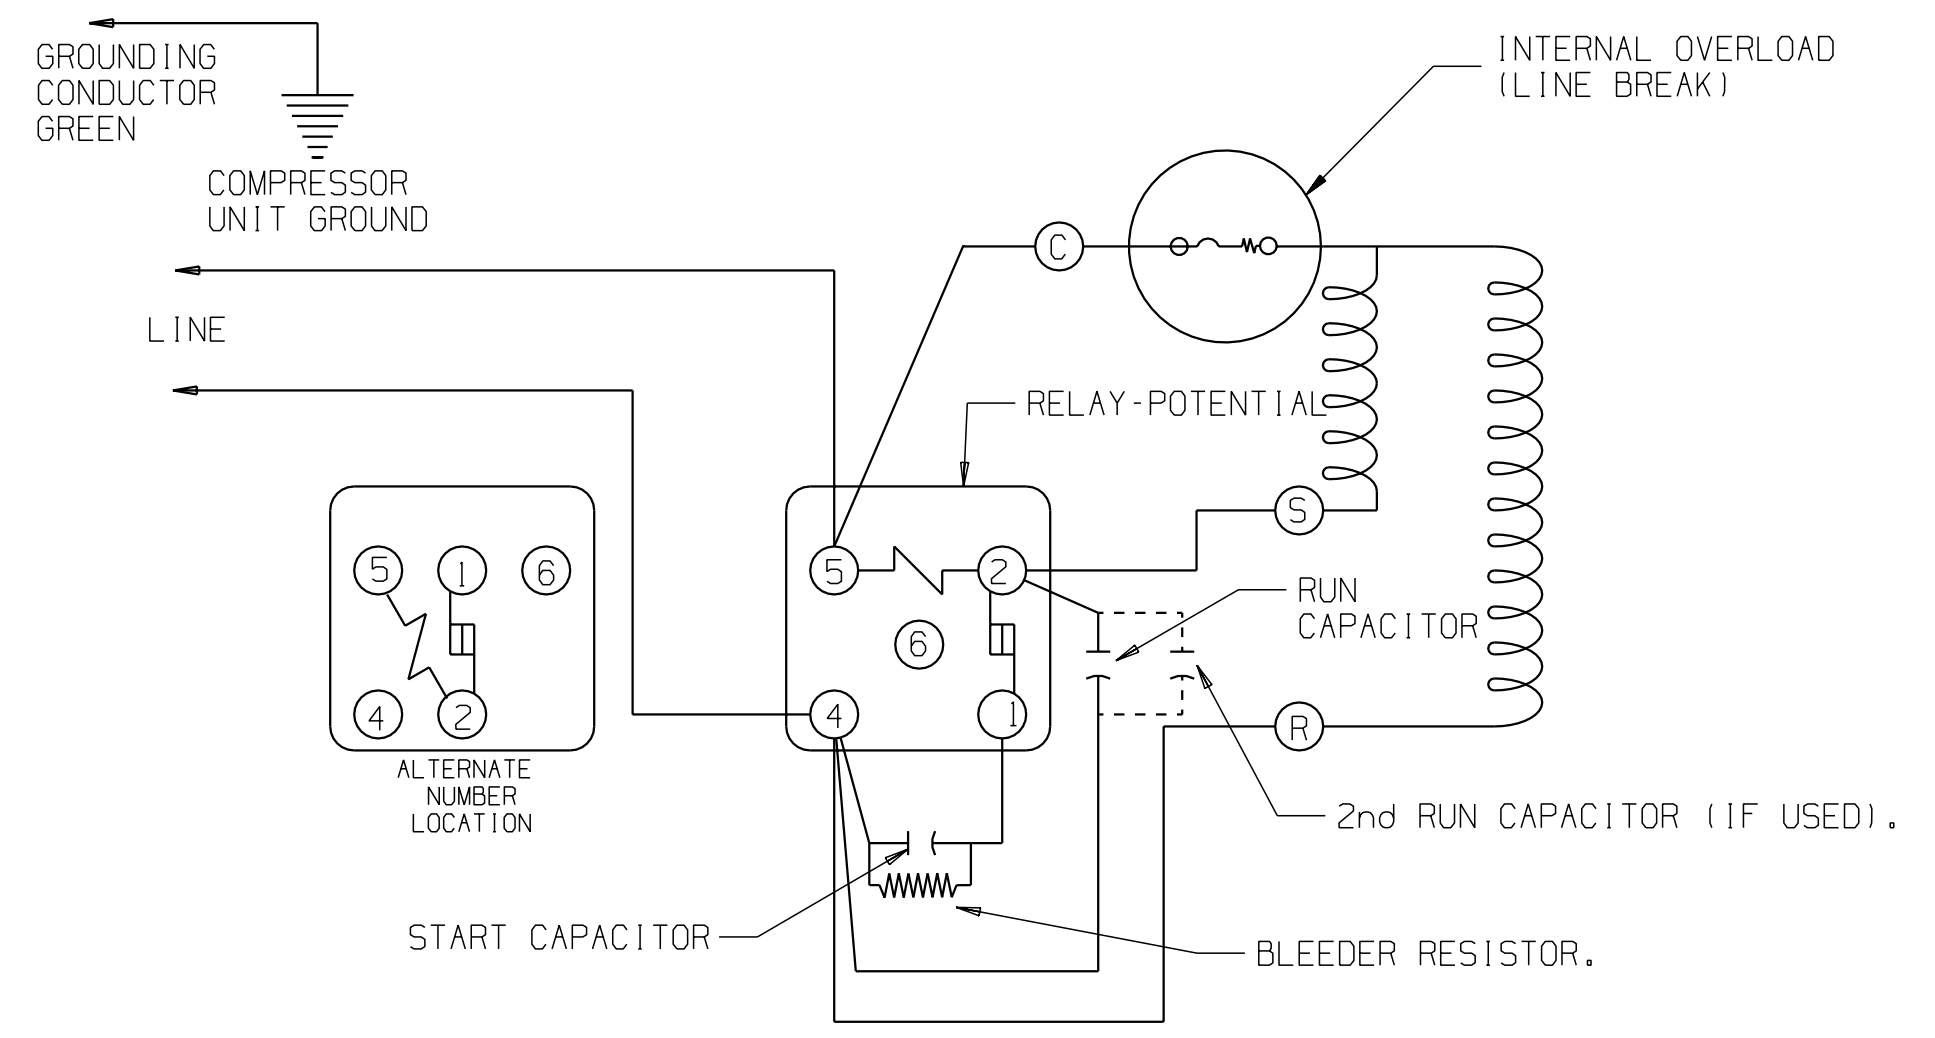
GROUNDING CONDUCTOR GREEN

COMPRESSOR UNIT GROUND

INTERNAL OVERLOAD (LINE BREAK)

C

LINE

RELAY-POTENTIAL

S

5

1

6

4

2

ALTERNATE NUMBER LOCATION

5

2

6

4

1

RUN CAPACITOR

R

2nd RUN CAPACITOR (IF USED).

START CAPACITOR

BLEEDER RESISTOR.